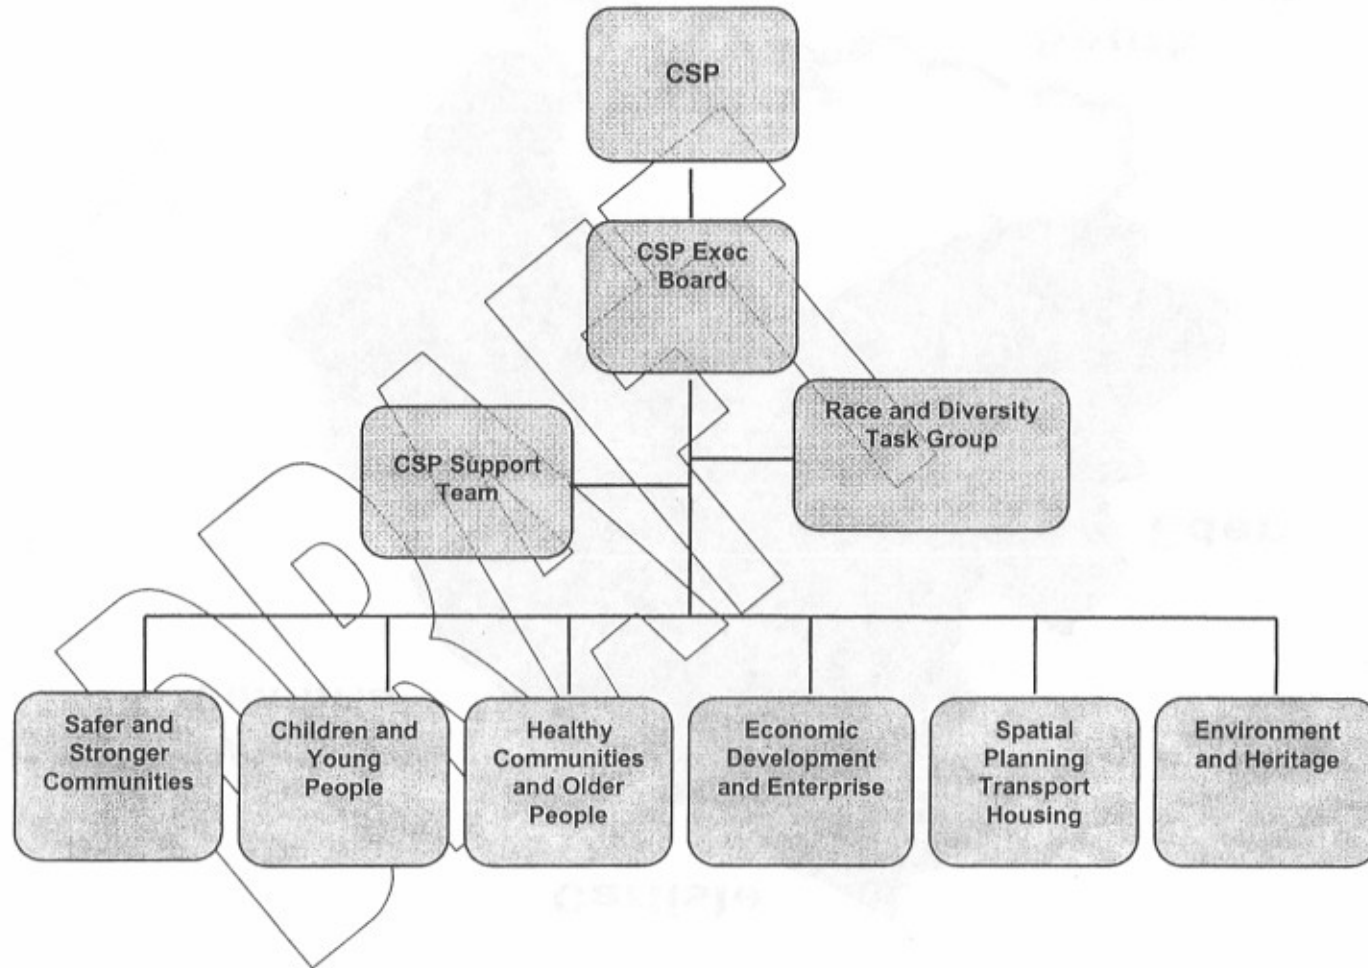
CSP

CSP Exec Board

Race and Diversity Task Group

CSP Support Team

Safer and Stronger Communities

Children and Young People

Healthy Communities and Older People

Economic Development and Enterprise

Spatial Planning Transport Housing

Environment and Heritage

DRAFT